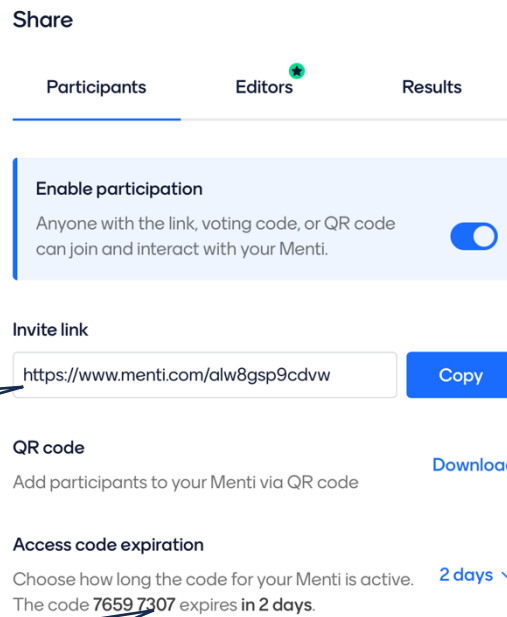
Share

Participants

Editors

Results

Enable participation

Anyone with the link, voting code, or QR code can join and interact with your Menti.

Invite link

https://www.menti.com/alw8gsp9cdvw

Copy

QR code

Add participants to your Menti via QR code

Downloa

Access code expiration

Choose how long the code for your Menti is active. The code 7659 7307 expires in 2 days.

2 days